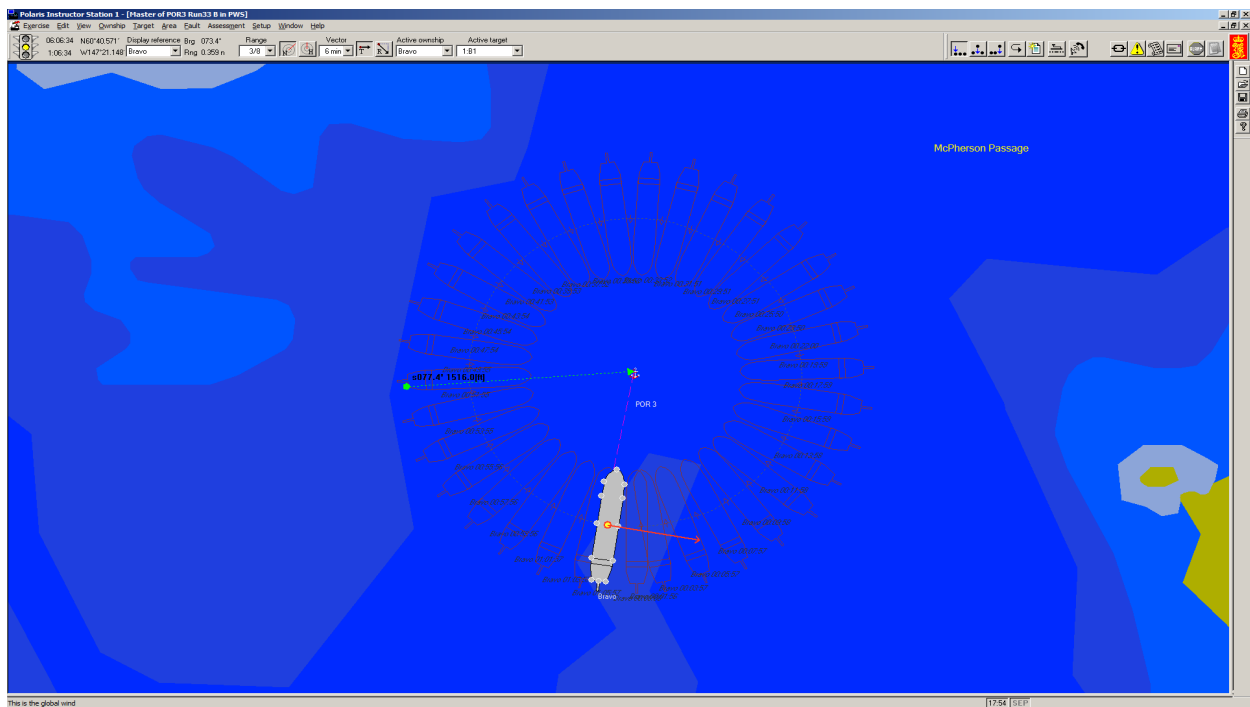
Polaris Instructor Station 1 - [Master of POR3 Run33 B in PWS]

Exercise Edit View Ownship Target Area Fault Assessment Setup Window Help

06:06:34 N60°40.571' Display reference Brg 073.4°
1:06:34 W147°21.148 Bravo Rng 0.359 n

Range 3/8

Vector 6 min

Active ownship Bravo

Active target 1:B1

McPherson Passage

077.4° 1516.0[ft]

POR 3

Bravo

This is the global wind

17:54 SEP